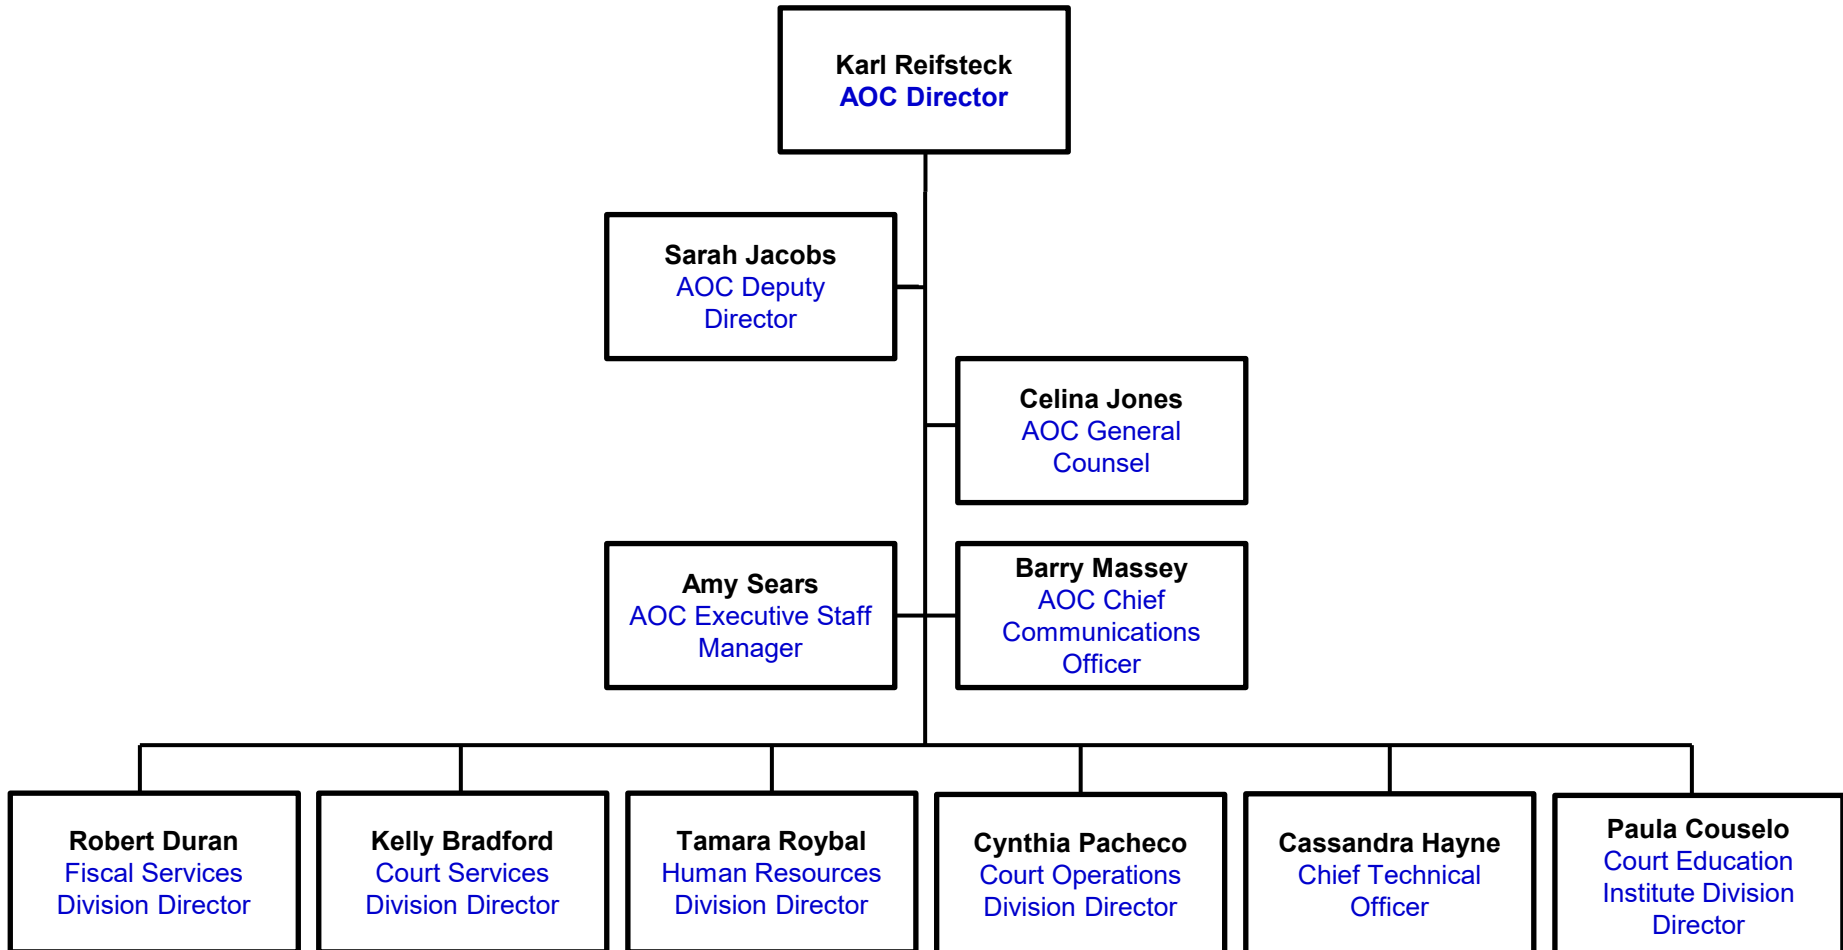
Karl Reifsteck
AOC Director

Sarah Jacobs
AOC Deputy Director

Celina Jones
AOC General Counsel

Amy Sears
AOC Executive Staff Manager

Barry Massey
AOC Chief Communications Officer

Robert Duran
Fiscal Services Division Director

Kelly Bradford
Court Services Division Director

Tamara Roybal
Human Resources Division Director

Cynthia Pacheco
Court Operations Division Director

Cassandra Hayne
Chief Technical Officer

Paula Couselo
Court Education Institute Division Director